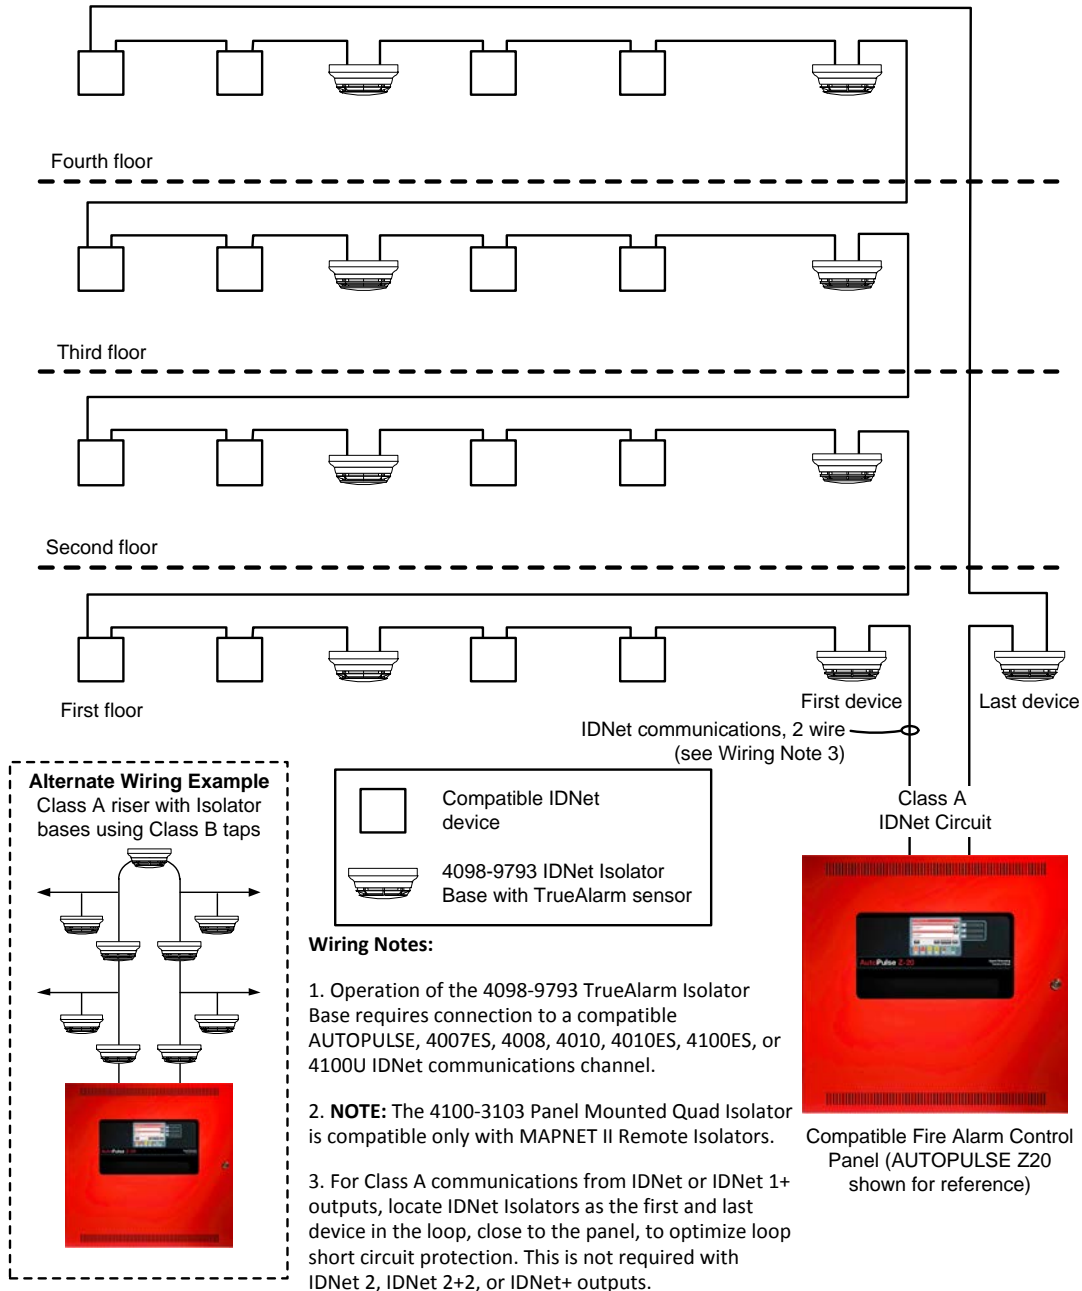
Fourth floor

Third floor

Second floor

First floor

First device

Last device

IDNet communications, 2 wire (see Wiring Note 3)

Class A IDNet Circuit

Alternate Wiring Example
Class A riser with Isolator bases using Class B taps

Compatible IDNet device

4098-9793 IDNet Isolator Base with TrueAlarm sensor

Wiring Notes:

1. Operation of the 4098-9793 TrueAlarm Isolator Base requires connection to a compatible AUTOPULSE, 4007ES, 4008, 4010, 4010ES, 4100ES, or 4100U IDNet communications channel.

2. **NOTE:** The 4100-3103 Panel Mounted Quad Isolator is compatible only with MAPNET II Remote Isolators.

3. For Class A communications from IDNet or IDNet 1+ outputs, locate IDNet Isolators as the first and last device in the loop, close to the panel, to optimize loop short circuit protection. This is not required with IDNet 2, IDNet 2+2, or IDNet+ outputs.

AutoPulse Z-20

Compatible Fire Alarm Control Panel (AUTOPULSE Z20 shown for reference)